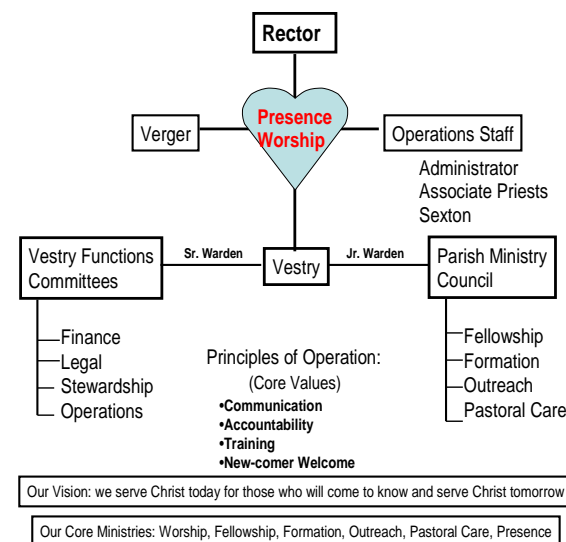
Rector

Presence
Worship

Verger

Operations Staff

Administrator
Associate Priests
Sexton

Vestry Functions
Committees

Sr. Warden

Vestry

Jr. Warden

Parish Ministry
Council

Finance
Legal
Stewardship
Operations

Principles of Operation:
(Core Values)
•Communication
•Accountability
•Training
•New-comer Welcome

Fellowship
Formation
Outreach
Pastoral Care

Our Vision: we serve Christ today for those who will come to know and serve Christ tomorrow

Our Core Ministries: Worship, Fellowship, Formation, Outreach, Pastoral Care, Presence